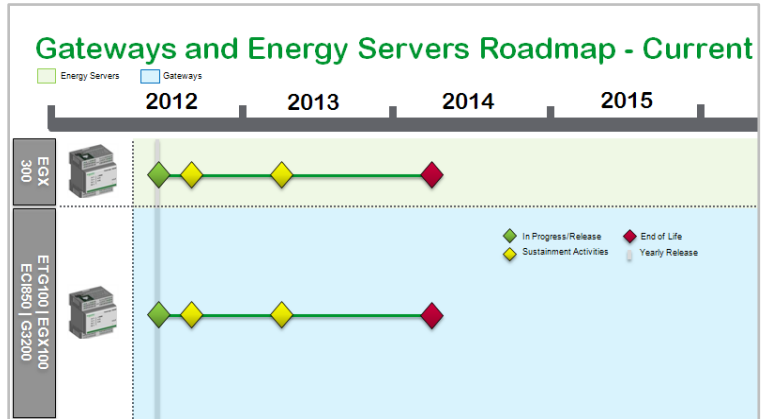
Gateways and Energy Servers Roadmap - Current

Energy Servers
Gateways

2012
2013
2014
2015

EGX 300

In Progress/Release
Sustainment Activities
End of Life
Yearly Release

ETG100 | EGX100
EC1850 | G3200